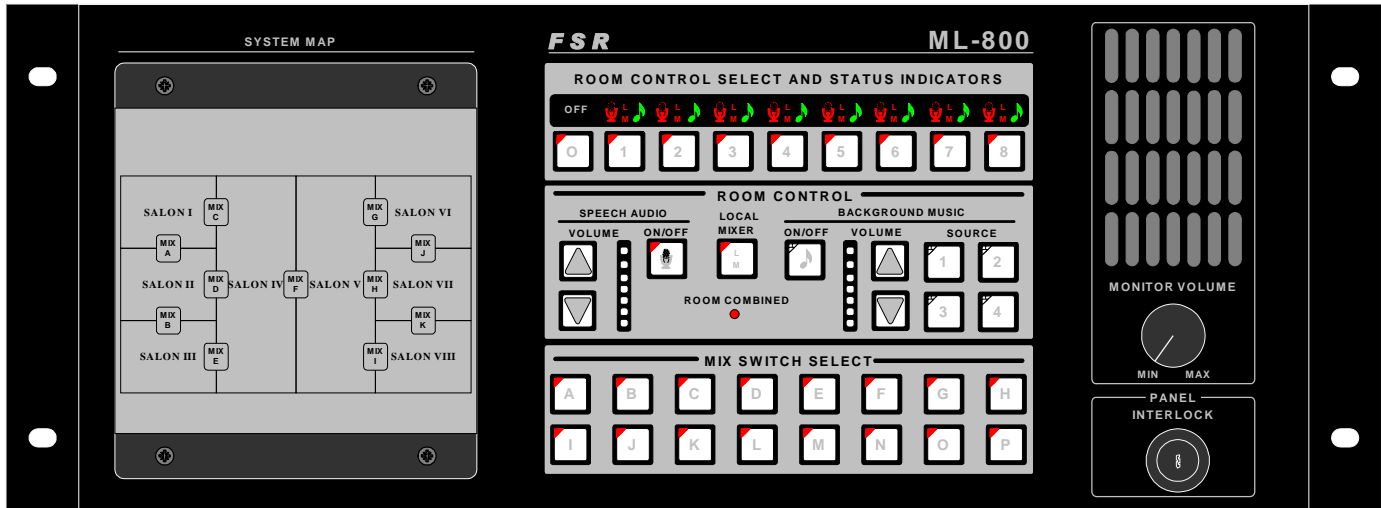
SYSTEM MAP

SALON I
MIX C
MIX A
SALON II
MIX D
SALON IV
MIX F
SALON V
MIX B
SALON III
MIX E
MIX G
SALON VI
MIX J
MIX H
SALON VII
MIX K
MIX I
SALON VIII

FSR
ML-800

ROOM CONTROL SELECT AND STATUS INDICATORS
OFF
L M
L M
L M
L M
L M
L M
L M
L M
O 1 2 3 4 5 6 7 8

ROOM CONTROL
SPEECH AUDIO
VOLUME
ON/OFF
LOCAL MIXER
L M
BACKGROUND MUSIC
ON/OFF
VOLUME
SOURCE
1 2 3 4
ROOM COMBINED

MIX SWITCH SELECT
A B C D E F G H
I J K L M N O P

MONITOR VOLUME
MIN MAX

PANEL INTERLOCK